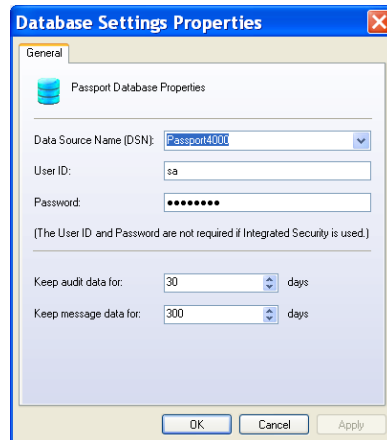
Database Settings Properties

General

Passport Database Properties

Data Source Name (DSN): Passport4000

User ID: sa

Password: ••••••••

(The User ID and Password are not required if Integrated Security is used.)

Keep audit data for: 30 days

Keep message data for: 300 days

OK Cancel Apply